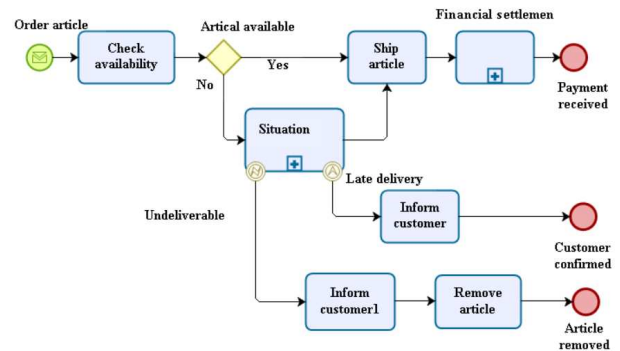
Order article

Check availability

Artical available

Yes

No

Ship article

Financial settlemen

Payment received

Situation

Late delivery

Undeliverable

Inform customer

Customer confirmed

Inform customer1

Remove article

Article removed